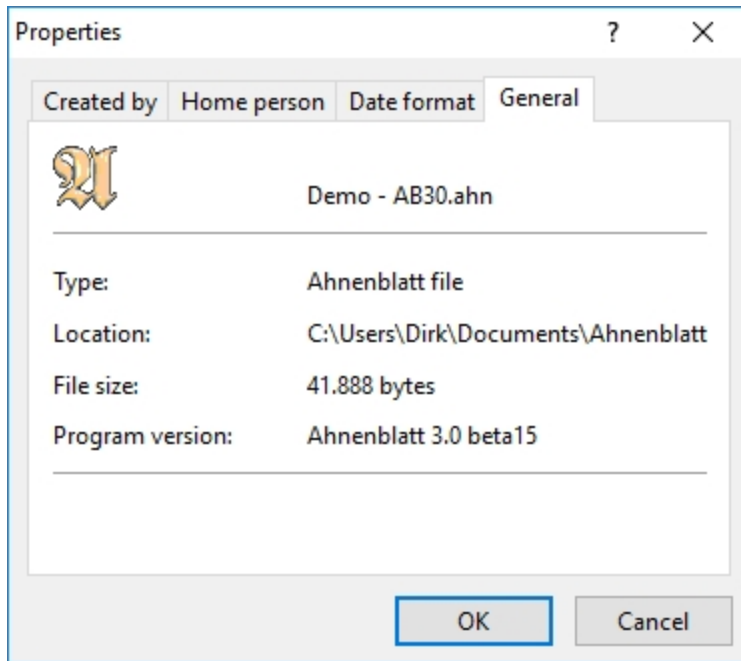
Properties ? X

Created by | Home person | Date format | General

Demo - AB30.ahn

Type: Ahnenblatt file

Location: C:\Users\Dirk\Documents\Ahnenblatt

File size: 41.888 bytes

Program version: Ahnenblatt 3.0 beta15

OK Cancel